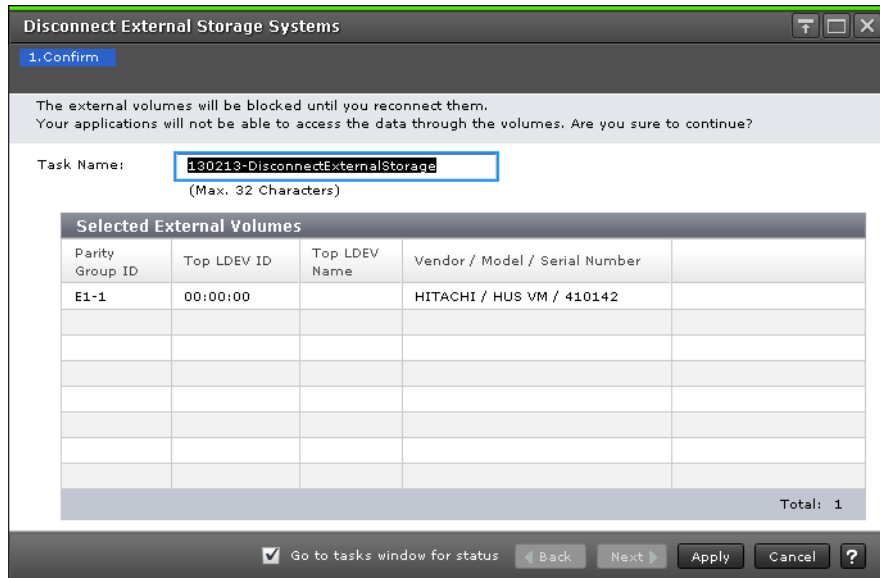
Disconnect External Storage Systems

1.Confirm

The external volumes will be blocked until you reconnect them.
Your applications will not be able to access the data through the volumes. Are you sure to continue?

Task Name: 130213-DisconnectExternalStorage
(Max. 32 Characters)

Selected External Volumes

| Parity Group ID | Top LDEV ID | Top LDEV Name | Vendor / Model / Serial Number | |
|---|---|---|---|---|
| E1-1 | 00:00:00 | | HITACHI / HUS VM / 410142 | |
| | | | | |
| | | | | |
| | | | | |
| | | | | |
| | | | | |
| | | | | |
| | | | | |

Total: 1

Go to tasks window for status | ◀ Back | Next ▶ | Apply | Cancel | ?